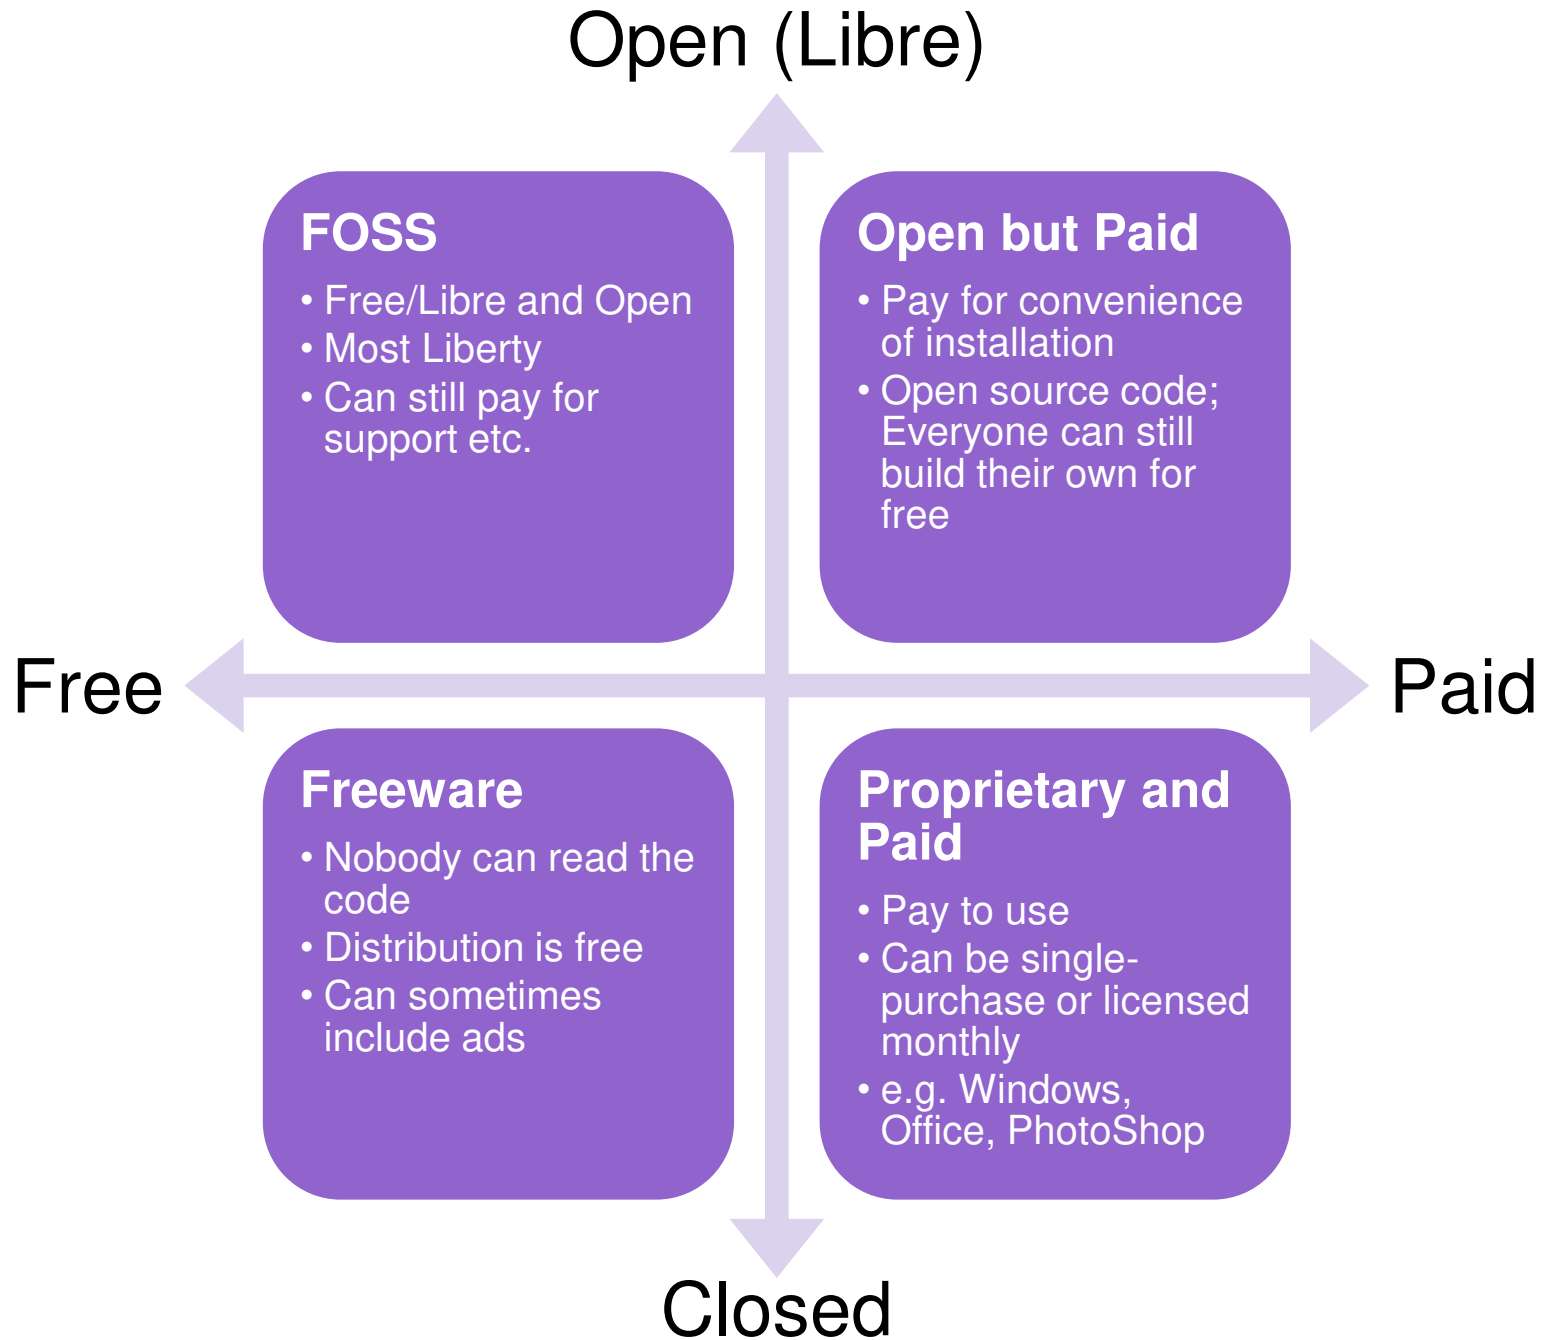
Open (Libre)

FOSS
• Free/Libre and Open
• Most Liberty
• Can still pay for support etc.

Open but Paid
• Pay for convenience of installation
• Open source code; Everyone can still build their own for free

Free

Paid

Freeware
• Nobody can read the code
• Distribution is free
• Can sometimes include ads

Proprietary and Paid
• Pay to use
• Can be single-purchase or licensed monthly
• e.g. Windows, Office, PhotoShop

Closed